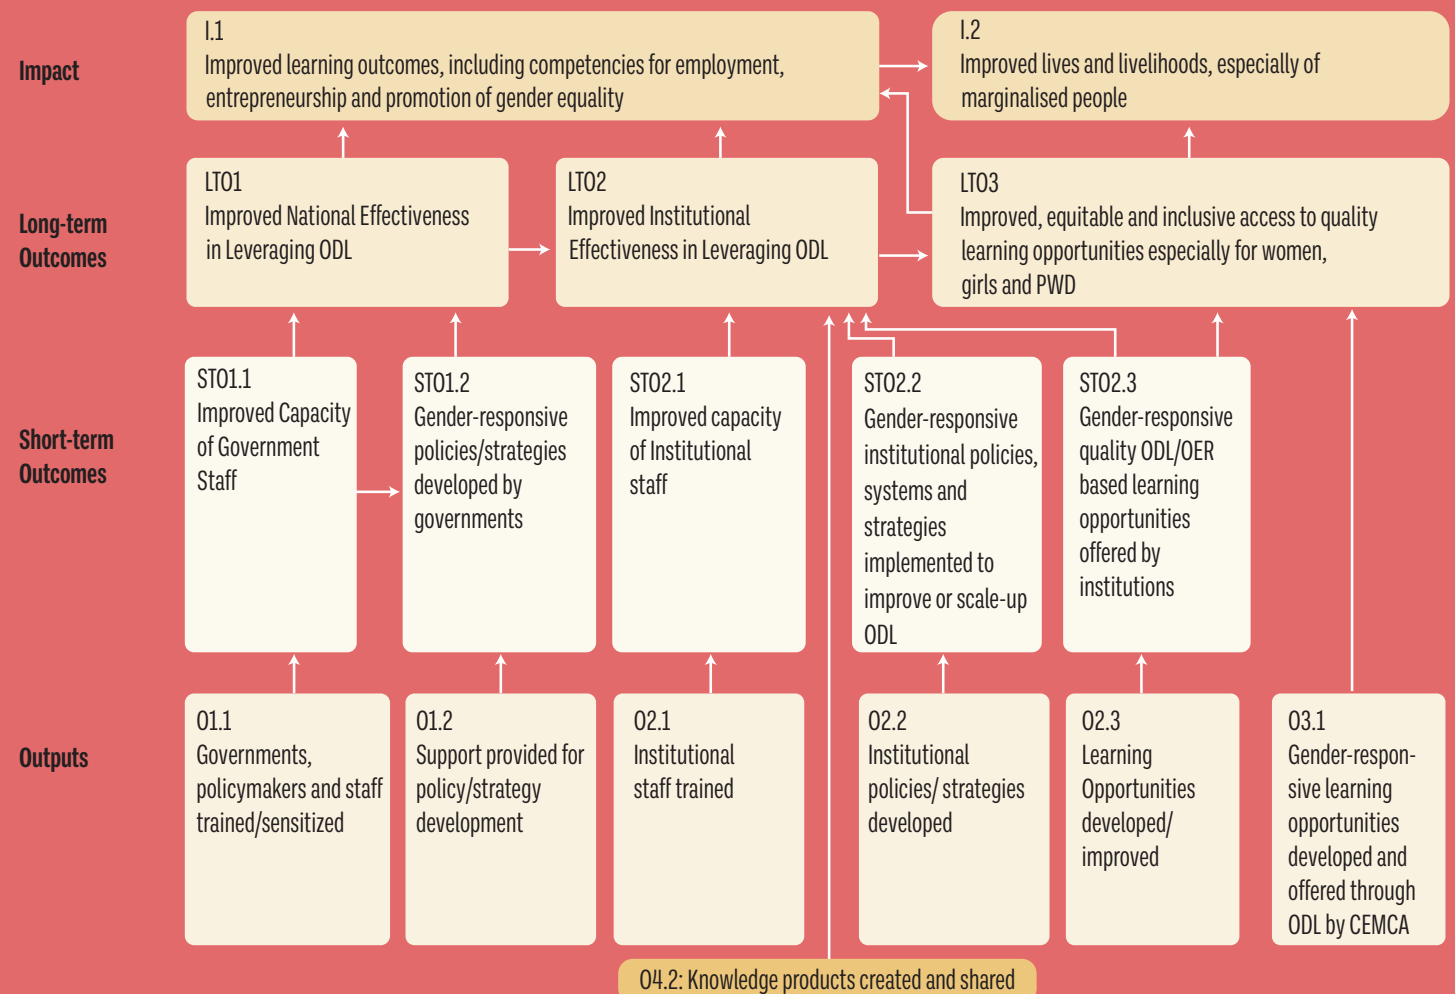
Impact

I.1
Improved learning outcomes, including competencies for employment, entrepreneurship and promotion of gender equality

I.2
Improved lives and livelihoods, especially of marginalised people

Long-term Outcomes

LTO1
Improved National Effectiveness in Leveraging ODL

LTO2
Improved Institutional Effectiveness in Leveraging ODL

LTO3
Improved, equitable and inclusive access to quality learning opportunities especially for women, girls and PWD

Short-term Outcomes

STO1.1
Improved Capacity of Government Staff

STO1.2
Gender-responsive policies/strategies developed by governments

STO2.1
Improved capacity of Institutional staff

STO2.2
Gender-responsive institutional policies, systems and strategies implemented to improve or scale-up ODL

STO2.3
Gender-responsive quality ODL/OER based learning opportunities offered by institutions

Outputs

O1.1
Governments, policymakers and staff trained/sensitized

O1.2
Support provided for policy/strategy development

O2.1
Institutional staff trained

O2.2
Institutional policies/ strategies developed

O2.3
Learning Opportunities developed/ improved

O3.1
Gender-responsive learning opportunities developed and offered through ODL by CEMCA

O4.2: Knowledge products created and shared